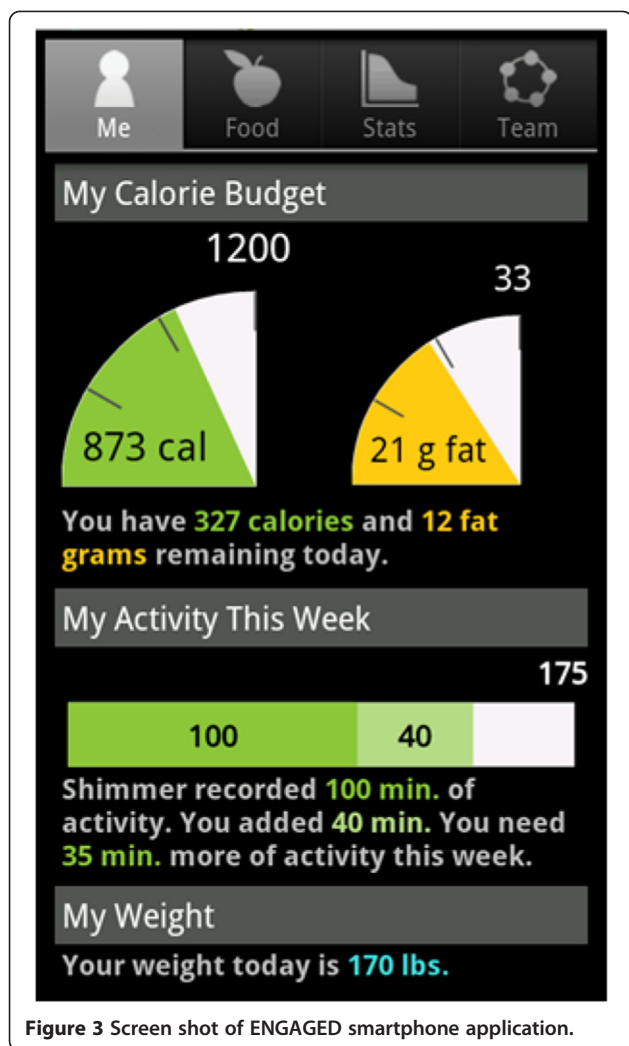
Me Food Stats Team

My Calorie Budget

1200

33

873 cal

21 g fat

You have 327 calories and 12 fat grams remaining today.

My Activity This Week

175

| 100 | 40 | |
|---|---|---|

Shimmer recorded 100 min. of activity. You added 40 min. You need 35 min. more of activity this week.

My Weight

Your weight today is 170 lbs.

Figure 3 Screen shot of ENGAGED smartphone application.